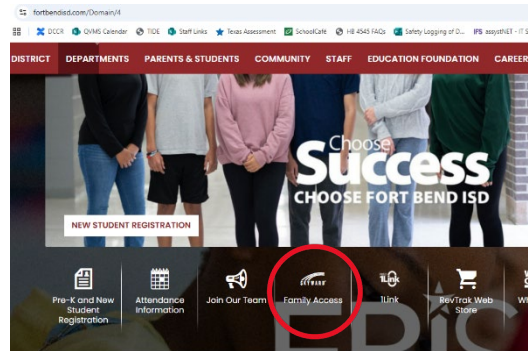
fortbendisd.com/Domain/4

DCCR QVMS Calendar TIDE Staff Links Texas Assessment SchoolCafé HB 4545 FAQs Safety Logging of D... IPS assystNET - IT S

DISTRICT DEPARTMENTS PARENTS & STUDENTS COMMUNITY STAFF EDUCATION FOUNDATION CAREER

Choose
Success
CHOOSE FORT BEND ISD

NEW STUDENT REGISTRATION

Pre-K and New Student Registration

Attendance Information

Join Our Team

SKYWARD
Family Access

1Link
1Link

RevTrak Web Store

W